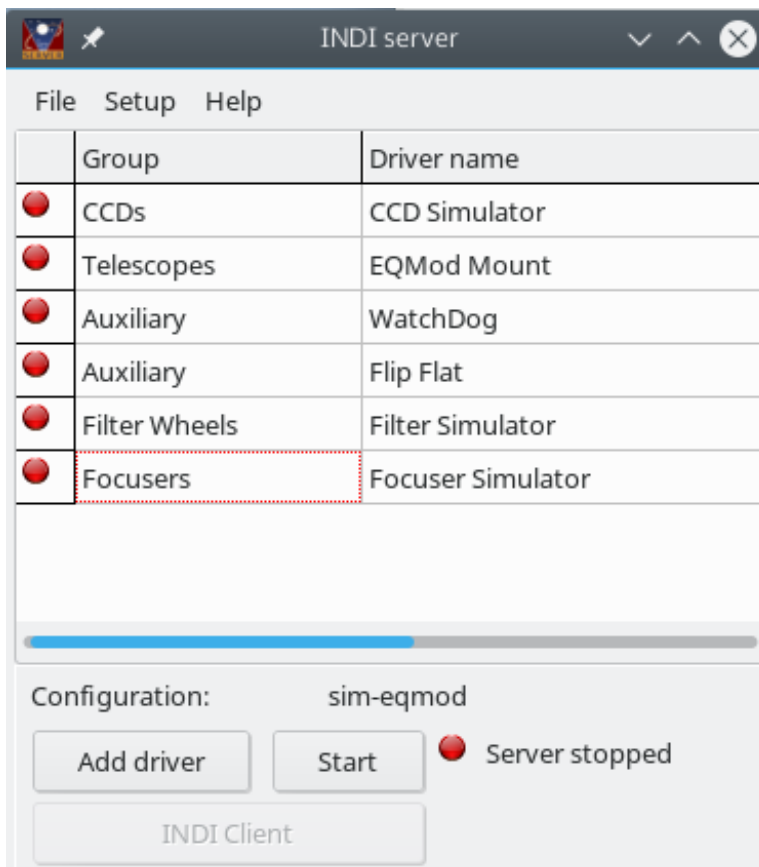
INDI server

File Setup Help

| | Group | Driver name |
|---|---|---|
| | CCDs | CCD Simulator |
| | Telescopes | EQMod Mount |
| | Auxiliary | WatchDog |
| | Auxiliary | Flip Flat |
| | Filter Wheels | Filter Simulator |
| | Focusers | Focuser Simulator |

Configuration: sim-eqmod

Add driver

Start

Server stopped

INDI Client